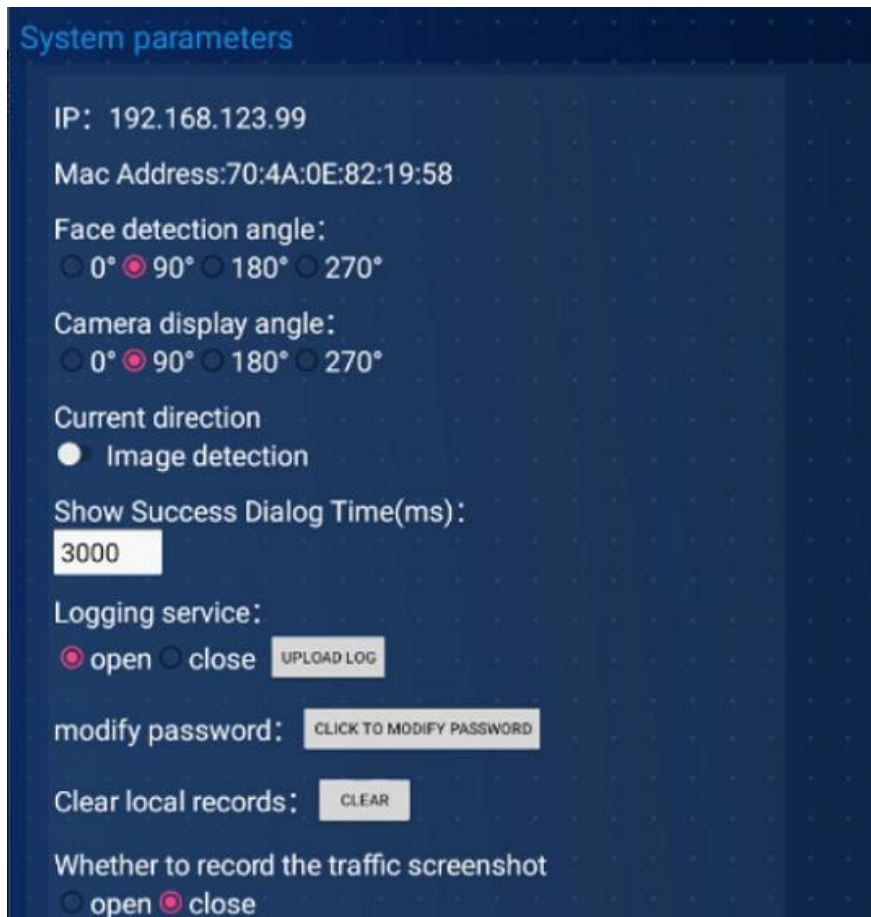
System parameters

IP：192.168.123.99

Mac Address:70:4A:0E:82:19:58

Face detection angle：
0° 90° 180° 270°

Camera display angle：
0° 90° 180° 270°

Current direction
Image detection

Show Success Dialog Time(ms)：
3000

Logging service：
open close UPLOAD LOG

modify password： CLICK TO MODIFY PASSWORD

Clear local records： CLEAR

Whether to record the traffic screenshot
open close